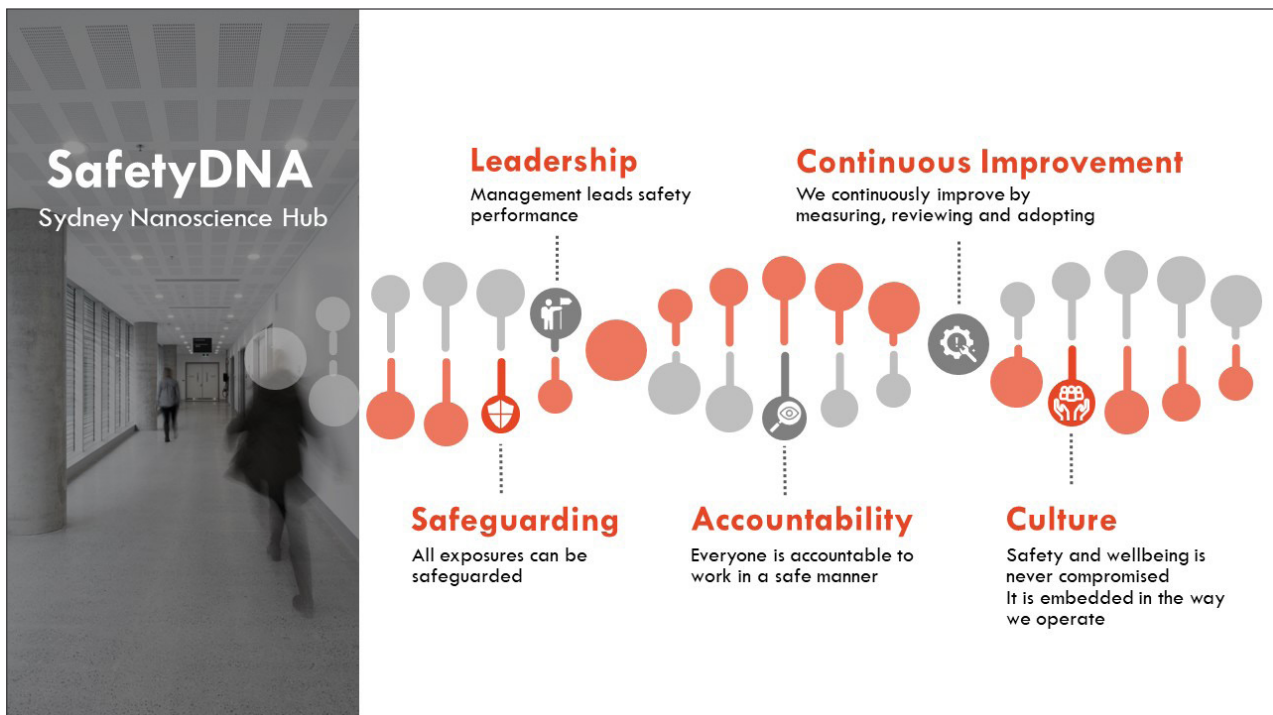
SafetyDNA
Sydney Nanoscience Hub

Leadership
Management leads safety performance

Continuous Improvement
We continuously improve by measuring, reviewing and adopting

Safeguarding
All exposures can be safeguarded

Accountability
Everyone is accountable to work in a safe manner

Culture
Safety and wellbeing is never compromised
It is embedded in the way we operate